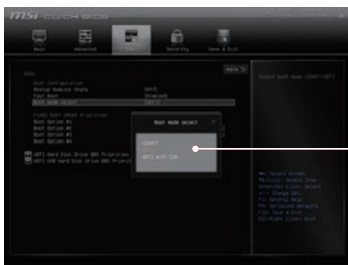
msi CLICK BIOS

Main
Advanced
Boot
Security
Save & Exit

Boot
Boot Configuration
Bootup NumLock State
Fast Boot
Boot mode select

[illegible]
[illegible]
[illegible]

FIXED BOOT ORDER Priorities
Boot Option #1
Boot Option #2
Boot Option #3
Boot Option #4

UEFI Hard Disk Drive BBS Priorities
UEFI USB Hard Disk Drive BBS Priorities

Boot mode select
LEGACY
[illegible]
UEFI with CSM

Select boot mode LEGACY/UEFI

→←: Select Screen
↑↓: Select Item
Enter: Select
+/-: Change Opt.
F1: General Help
F9: Optimized Defaults
F10: Save & Exit
ESC/Right Click: Exit